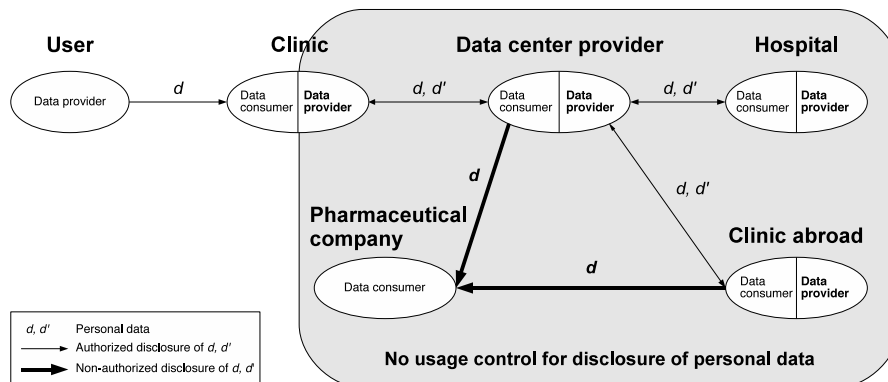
User

Data provider

$d$

Clinic

Data consumer | Data provider

$d, d'$

Data center provider

Data consumer | Data provider

$d, d'$

Hospital

Data consumer | Data provider

$d$

$d, d'$

Pharmaceutical company

Data consumer

$d$

Clinic abroad

Data consumer | Data provider

$d, d'$ Personal data
Authorized disclosure of $d, d'$
Non-authorized disclosure of $d, d'$

No usage control for disclosure of personal data